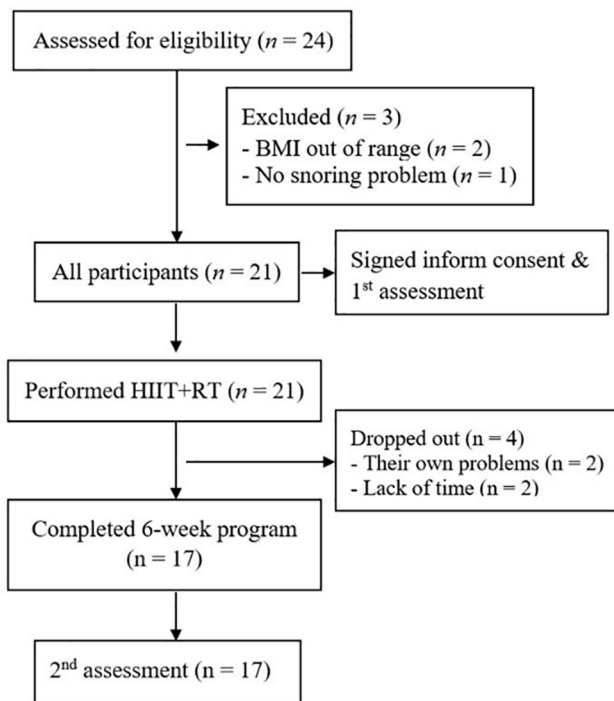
Assessed for eligibility ($n = 24$)

Excluded ($n = 3$)
- BMI out of range ($n = 2$)
- No snoring problem ($n = 1$)

All participants ($n = 21$)

Signed inform consent & 1$^{st}$ assessment

Performed HIIT+RT ($n = 21$)

Dropped out (n = 4)
- Their own problems (n = 2)
- Lack of time (n = 2)

Completed 6-week program (n = 17)

2$^{nd}$ assessment (n = 17)